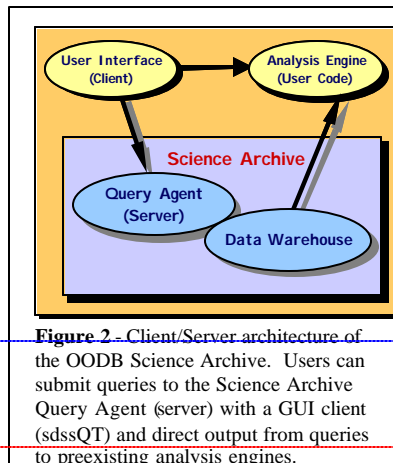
User Interface (Client)

Analysis Engine (User Code)

Science Archive

Query Agent (Server)

Data Warehouse

**Figure 2** - Client/Server architecture of the OODB Science Archive. Users can submit queries to the Science Archive Query Agent (server) with a GUI client (sdssQT) and direct output from queries to preexisting analysis engines.